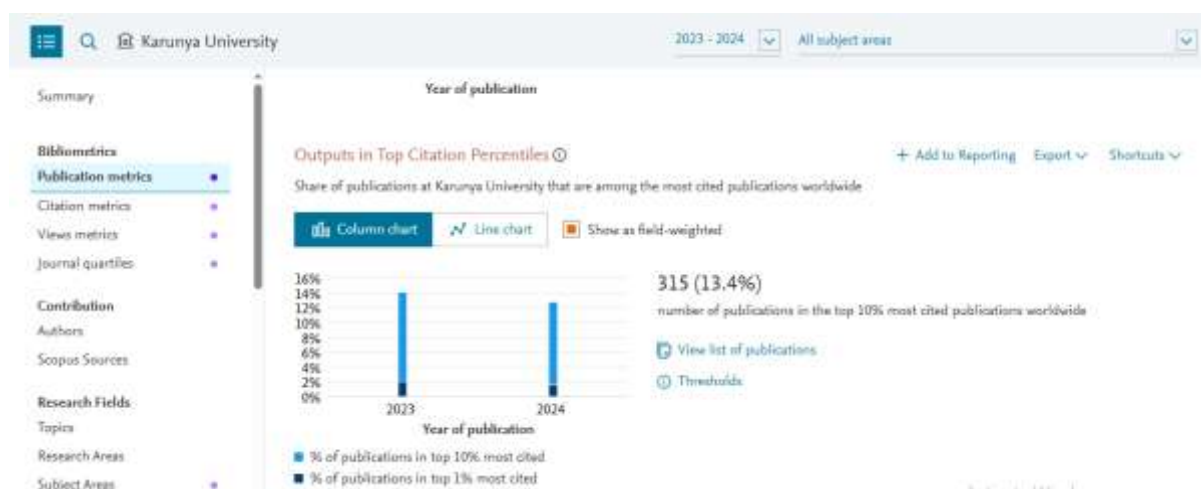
Karunya University

2023 - 2024

All subject areas

Summary

Bibliometrics
Publication metrics
Citation metrics
Views metrics
Journal quartiles

Contribution
Authors
Scopus Sources

Research Fields
Topics
Research Areas
Subject Areas

Year of publication

Outputs in Top Citation Percentiles ⓘ

+ Add to Reporting Export ∨ Shortcuts ∨

Share of publications at Karunya University that are among the most cited publications worldwide

Column chart Line chart Show as field-weighted

16%
14%
12%
10%
8%
6%
4%
2%
0%

2023 2024
Year of publication

315 (13.4%)

number of publications in the top 10% most cited publications worldwide

View list of publications

ⓘ Thresholds

% of publications in top 10% most cited
% of publications in top 1% most cited